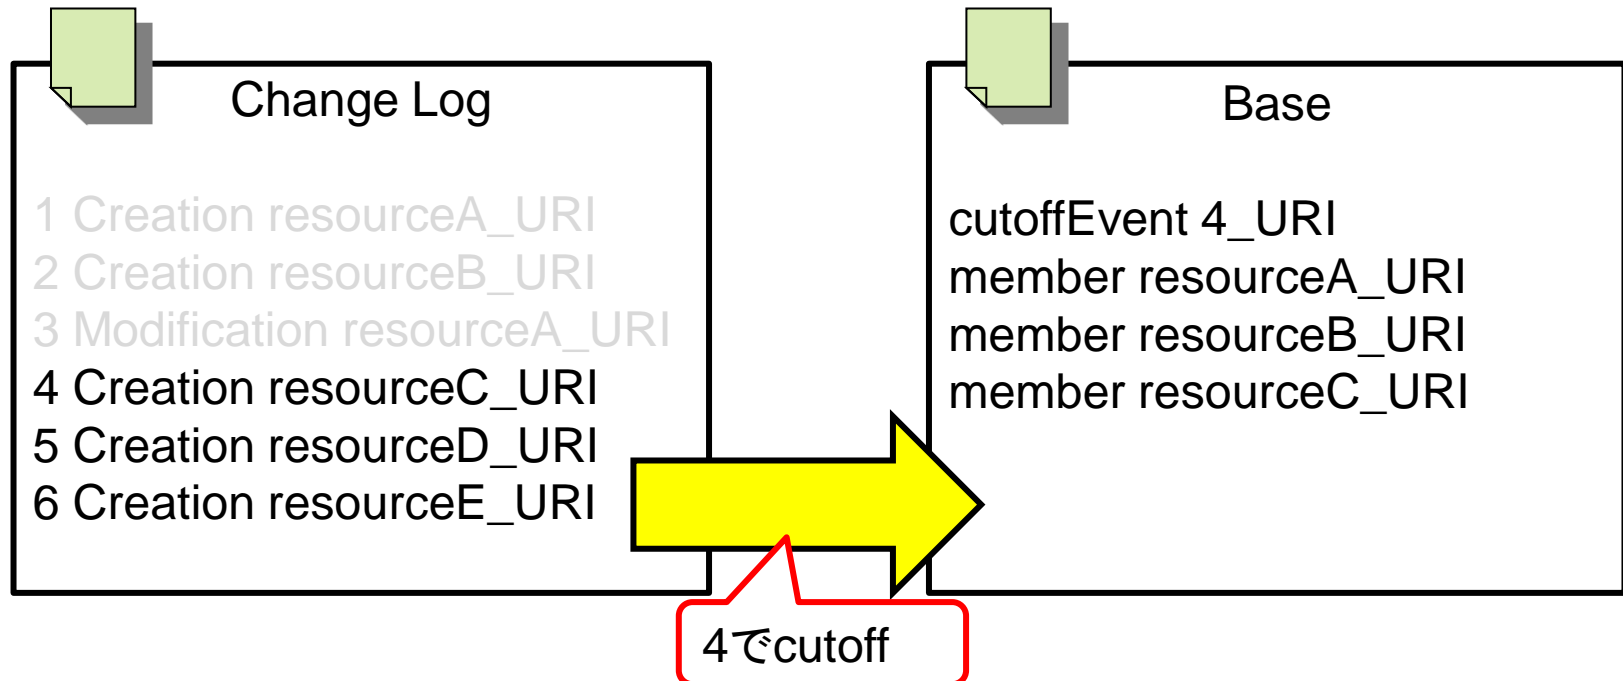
Change Log

1 Creation resourceA_URI
2 Creation resourceB_URI
3 Modification resourceA_URI
4 Creation resourceC_URI
5 Creation resourceD_URI
6 Creation resourceE_URI

Base

cutoffEvent 4_URI
member resourceA_URI
member resourceB_URI
member resourceC_URI

4でcutoff